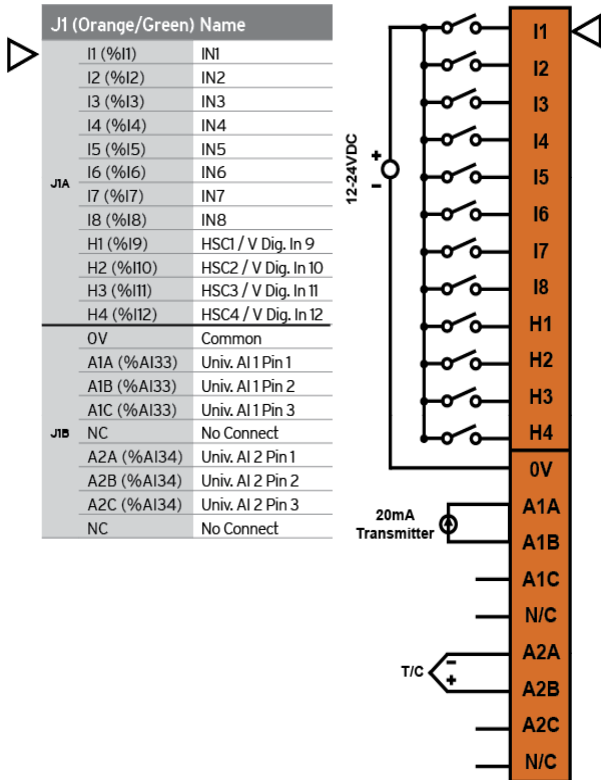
| | J1 (Orange/Green) | Name |
|---|---|---|
| J1A | I1 (%I1) | IN1 |
| | I2 (%I2) | IN2 |
| | I3 (%I3) | IN3 |
| | I4 (%I4) | IN4 |
| | I5 (%I5) | IN5 |
| | I6 (%I6) | IN6 |
| | I7 (%I7) | IN7 |
| | I8 (%I8) | IN8 |
| | H1 (%I9) | HSC1 / V Dig. In 9 |
| | H2 (%I10) | HSC2 / V Dig. In 10 |
| | H3 (%I11) | HSC3 / V Dig. In 11 |
| | H4 (%I12) | HSC4 / V Dig. In 12 |
| J1B | 0V | Common |
| | A1A (%AI33) | Univ. AI 1 Pin 1 |
| | A1B (%AI33) | Univ. AI 1 Pin 2 |
| | A1C (%AI33) | Univ. AI 1 Pin 3 |
| | NC | No Connect |
| | A2A (%AI34) | Univ. AI 2 Pin 1 |
| | A2B (%AI34) | Univ. AI 2 Pin 2 |
| | A2C (%AI34) | Univ. AI 2 Pin 3 |
| | NC | No Connect |

12-24VDC
+
-

I1
I2
I3
I4
I5
I6
I7
I8
H1
H2
H3
H4
0V
20mA Transmitter
A1A
A1B
A1C
N/C
T/C
-
+
A2A
A2B
A2C
N/C